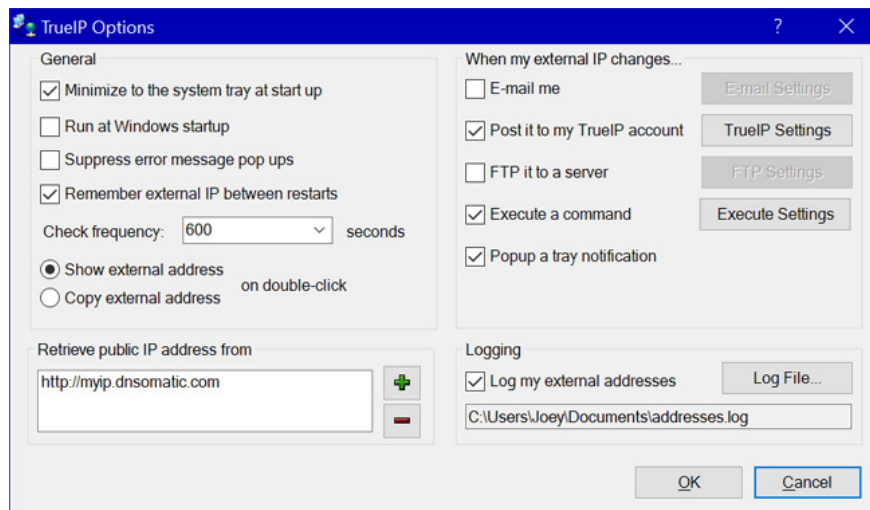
TrueIP Options

?

General

Minimize to the system tray at start up

Run at Windows startup

Suppress error message pop ups

Remember external IP between restarts

Check frequency: 600 seconds

Show external address

Copy external address

on double-click

When my external IP changes...

E-mail me

E-mail Settings

Post it to my TrueIP account

TrueIP Settings

FTP it to a server

FTP Settings

Execute a command

Execute Settings

Popup a tray notification

Retrieve public IP address from

http://myip.dnsomatic.com

Logging

Log my external addresses

Log File...

C:\Users\Joey\Documents\addresses.log

OK

Cancel